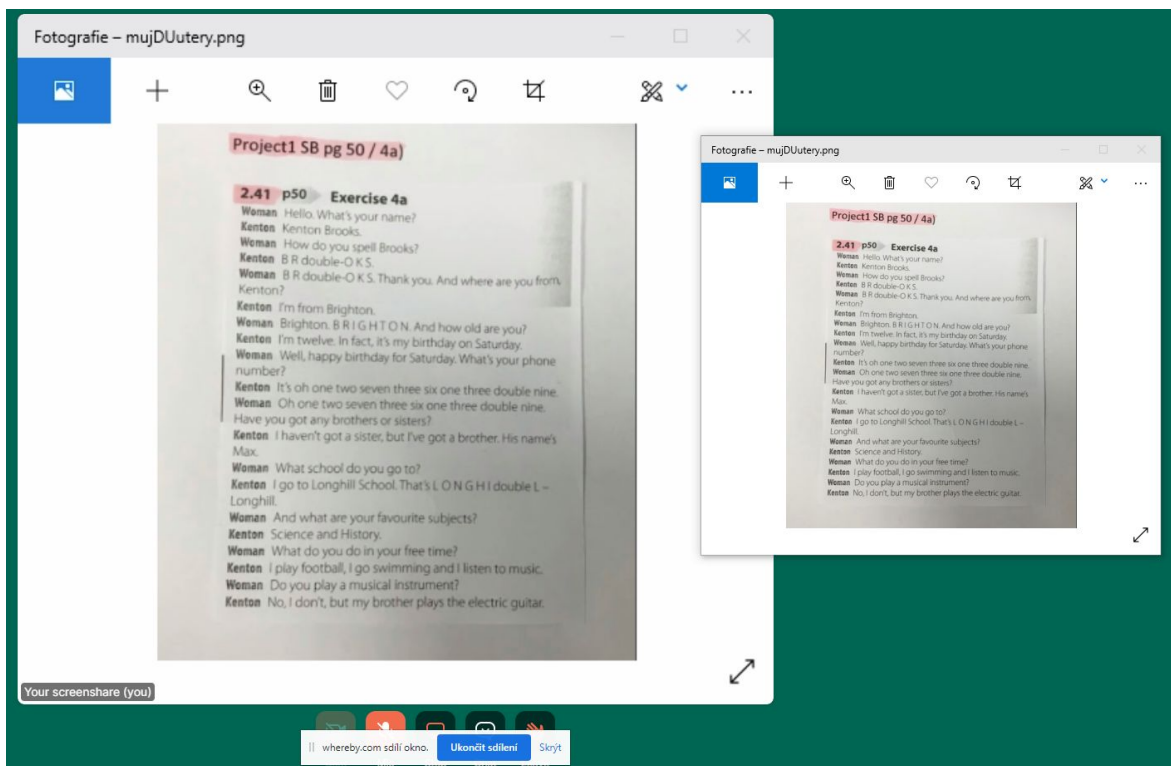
Fotografie – mujDUutery.png

Project1 SB pg 50 / 4a)

2.41 p50 Exercise 4a

Woman Hello. What's your name?
Kenton Kenton Brooks.
Woman How do you spell Brooks?
Kenton B R double-O K S.
Woman B R double-O K S. Thank you. And where are you from, Kenton?
Kenton I'm from Brighton.
Woman Brighton. B R I G H T O N. And how old are you?
Kenton I'm twelve. In fact, it's my birthday on Saturday.
Woman Well, happy birthday for Saturday. What's your phone number?
Kenton It's oh one two seven three six one three double nine.
Woman Oh one two seven three six one three double nine. Have you got any brothers or sisters?
Kenton I haven't got a sister, but I've got a brother. His name's Max.
Woman What school do you go to?
Kenton I go to Longhill School. That's L O N G H I double L – Longhill.
Woman And what are your favourite subjects?
Kenton Science and History.
Woman What do you do in your free time?
Kenton I play football, I go swimming and I listen to music.
Woman Do you play a musical instrument?
Kenton No, I don't, but my brother plays the electric guitar.

Your screenshare (you)

Fotografie – mujDUutery.png

Project1 SB pg 50 / 4a)

2.41 p50 Exercise 4a

Woman Hello. What's your name?
Kenton Kenton Brooks.
Woman How do you spell Brooks?
Kenton B R double-O K S.
Woman B R double-O K S. Thank you. And where are you from, Kenton?
Kenton I'm from Brighton.
Woman Brighton. B R I G H T O N. And how old are you?
Kenton I'm twelve. In fact, it's my birthday on Saturday.
Woman Well, happy birthday for Saturday. What's your phone number?
Kenton It's oh one two seven three six one three double nine.
Woman Oh one two seven three six one three double nine. Have you got any brothers or sisters?
Kenton I haven't got a sister, but I've got a brother. His name's Max.
Woman What school do you go to?
Kenton I go to Longhill School. That's L O N G H I double L – Longhill.
Woman And what are your favourite subjects?
Kenton Science and History.
Woman What do you do in your free time?
Kenton I play football, I go swimming and I listen to music.
Woman Do you play a musical instrument?
Kenton No, I don't, but my brother plays the electric guitar.

whereby.com sdílí okno. Ukončit sdílení Skrýt